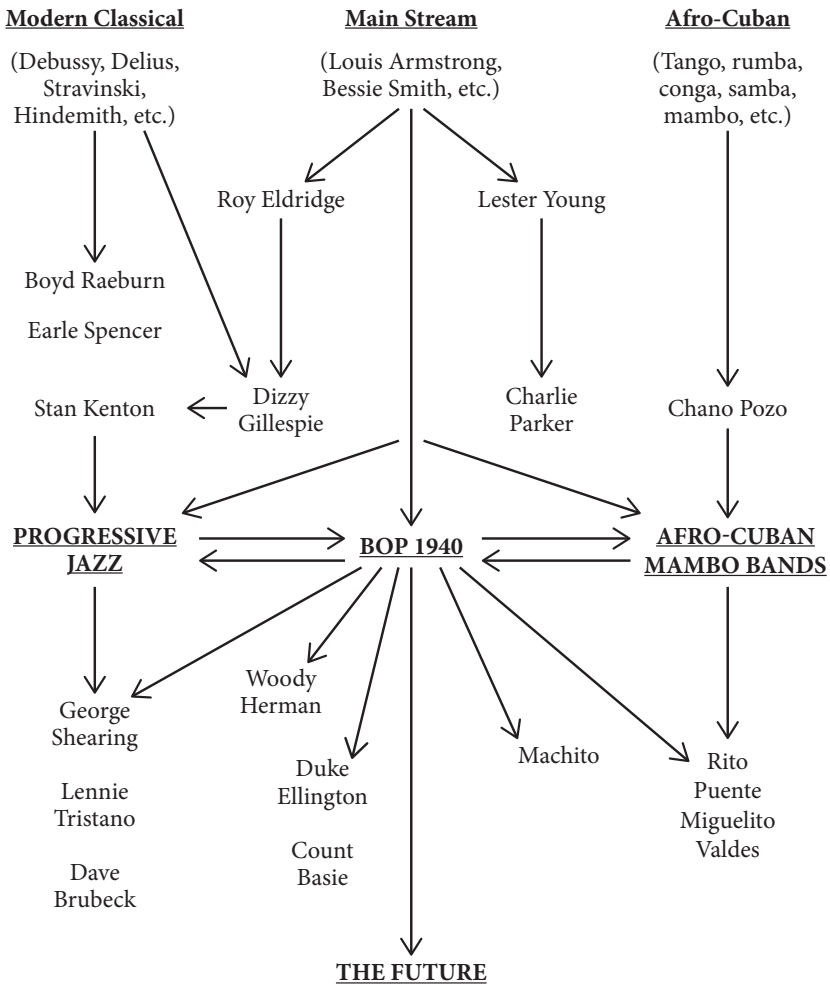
Modern Classical

(Debussy, Delius, Stravinski, Hindemith, etc.)

Main Stream

(Louis Armstrong, Bessie Smith, etc.)

Afro-Cuban

(Tango, rumba, conga, samba, mambo, etc.)

Roy Eldridge

Lester Young

Boyd Raeburn

Earle Spencer

Stan Kenton

Dizzy Gillespie

Charlie Parker

Chano Pozo

PROGRESSIVE JAZZ

BOP 1940

AFRO-CUBAN MAMBO BANDS

George Shearing

Lennie Tristano

Dave Brubeck

Woody Herman

Duke Ellington

Count Basie

Machito

Rito Puente Miguelito Valdes

THE FUTURE